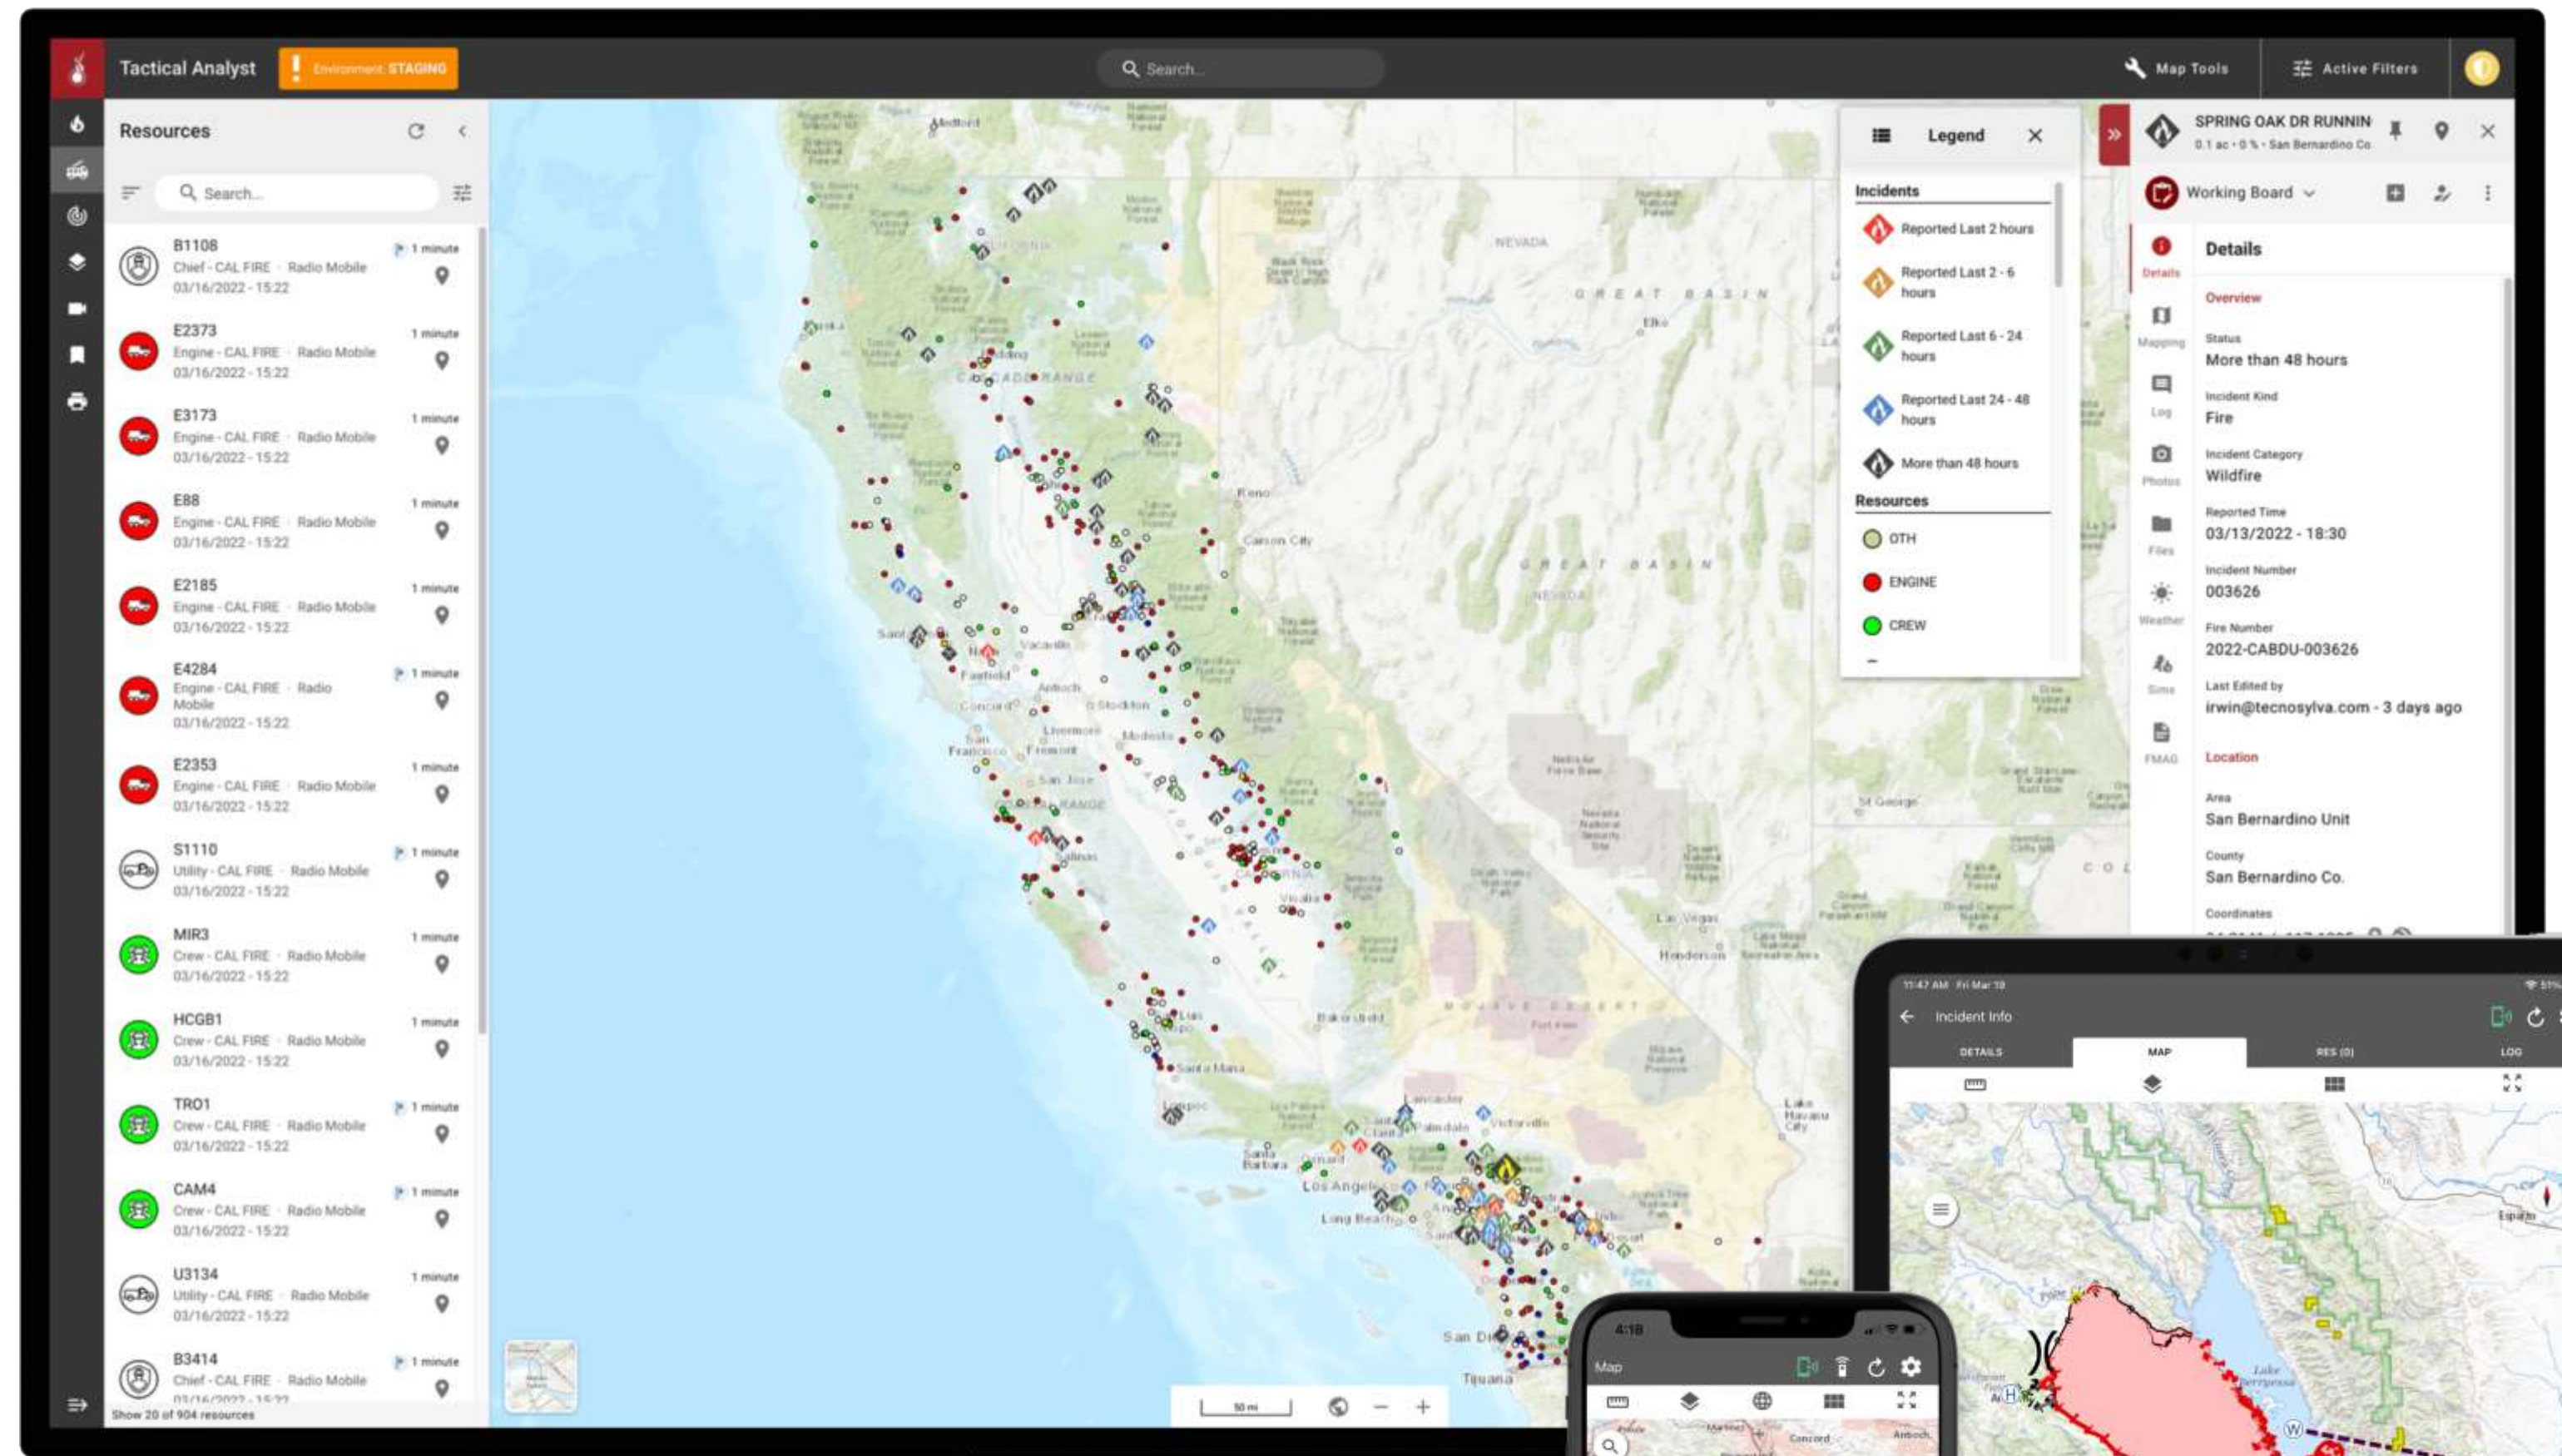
Tactical Analyst Environment STAGING

Search...

Map Tools Active Filters

Resources

Search...

B1108
Chief - CAL FIRE · Radio Mobile
03/16/2022 - 15:22
1 minute

E2373
Engine - CAL FIRE · Radio Mobile
03/16/2022 - 15:22
1 minute

E3173
Engine - CAL FIRE · Radio Mobile
03/16/2022 - 15:22
1 minute

E88
Engine - CAL FIRE · Radio Mobile
03/16/2022 - 15:22
1 minute

E2185
Engine - CAL FIRE · Radio Mobile
03/16/2022 - 15:22
1 minute

E4284
Engine - CAL FIRE · Radio Mobile
03/16/2022 - 15:22
1 minute

E2353
Engine - CAL FIRE · Radio Mobile
03/16/2022 - 15:22
1 minute

S1110
Utility - CAL FIRE · Radio Mobile
03/16/2022 - 15:22
1 minute

MIR3
Crew - CAL FIRE · Radio Mobile
03/16/2022 - 15:22
1 minute

HCGB1
Crew - CAL FIRE · Radio Mobile
03/16/2022 - 15:22
1 minute

TRO1
Crew - CAL FIRE · Radio Mobile
03/16/2022 - 15:22
1 minute

CAM4
Crew - CAL FIRE · Radio Mobile
03/16/2022 - 15:22
1 minute

U3134
Utility - CAL FIRE · Radio Mobile
03/16/2022 - 15:22
1 minute

B3414
Chief - CAL FIRE · Radio Mobile
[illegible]
1 minute

Show 20 of 904 resources

Legend

Incidents
Reported Last 2 hours
Reported Last 2 - 6 hours
Reported Last 6 - 24 hours
Reported Last 24 - 48 hours
More than 48 hours

Resources
OTH
ENGINE
CREW

SPRING OAK DR RUNNIN
0.1 ac · 0 % · San Bernardino Co

Working Board

Details
Mapping
Log
Photos
Files
Weather
Sims
FMAG

Details

Overview

Status
More than 48 hours

Incident Kind
Fire

Incident Category
Wildfire

Reported Time
03/13/2022 - 18:30

Incident Number
003626

Fire Number
2022-CABDU-003626

Last Edited by
irwin@tecnosylva.com - 3 days ago

Location

Area
San Bernardino Unit

County
San Bernardino Co.

Coordinates

NEVADA
GREAT BASIN
Reno
Carson City
Las Vegas
Henderson
Santa Maria
Los Angeles
Long Beach
Santa Barbara
San Diego
Tijuana
Fremont
San Jose
Stockton
Modesto
Vacaville
Fairfield
Concord
Antioch
Livermore
Salinas
Visalia
Bakersfield
Lancaster
Palmdale
Victorville
Lompoc
St George
Elko
Medford
Redding
MOJAVE DESERT
50 mi

11:47 AM Fri Mar 18
Incident Info
DETAILS MAP RES (0) LOG

4:18
Map
Concord
Antioch